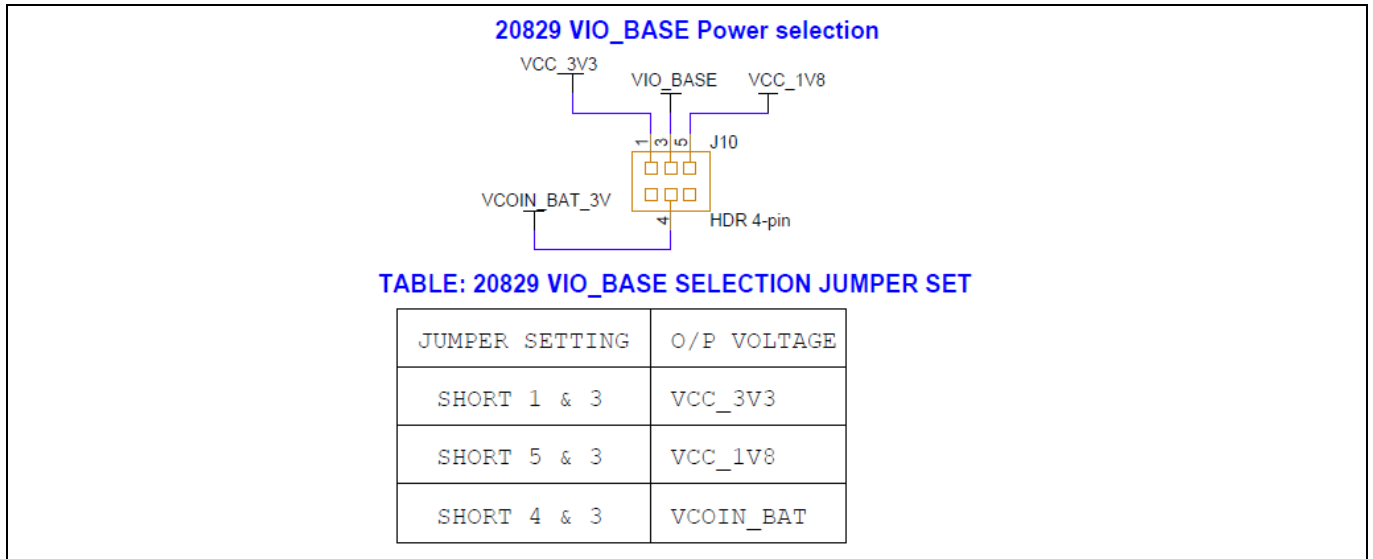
20829 VIO_BASE Power selection

VCC_3V3
VIO_BASE
VCC_1V8
1
3
5
J10
VCOIN_BAT_3V
4
HDR 4-pin

TABLE: 20829 VIO_BASE SELECTION JUMPER SET

| JUMPER SETTING | O/P VOLTAGE |
|---|---|
| SHORT 1 & 3 | VCC_3V3 |
| SHORT 5 & 3 | VCC_1V8 |
| SHORT 4 & 3 | VCOIN_BAT |